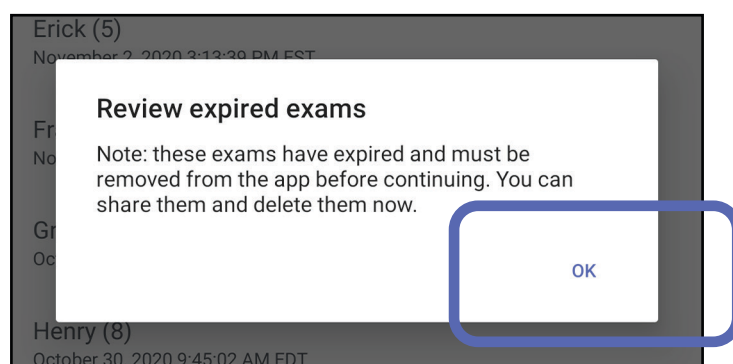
Erick (5)
November 2, 2020 3:13:39 PM EST

Fr
No

Gr
Oc

Review expired exams

Note: these exams have expired and must be removed from the app before continuing. You can share them and delete them now.

OK

Henry (8)
October 30, 2020 9:45:02 AM EDT